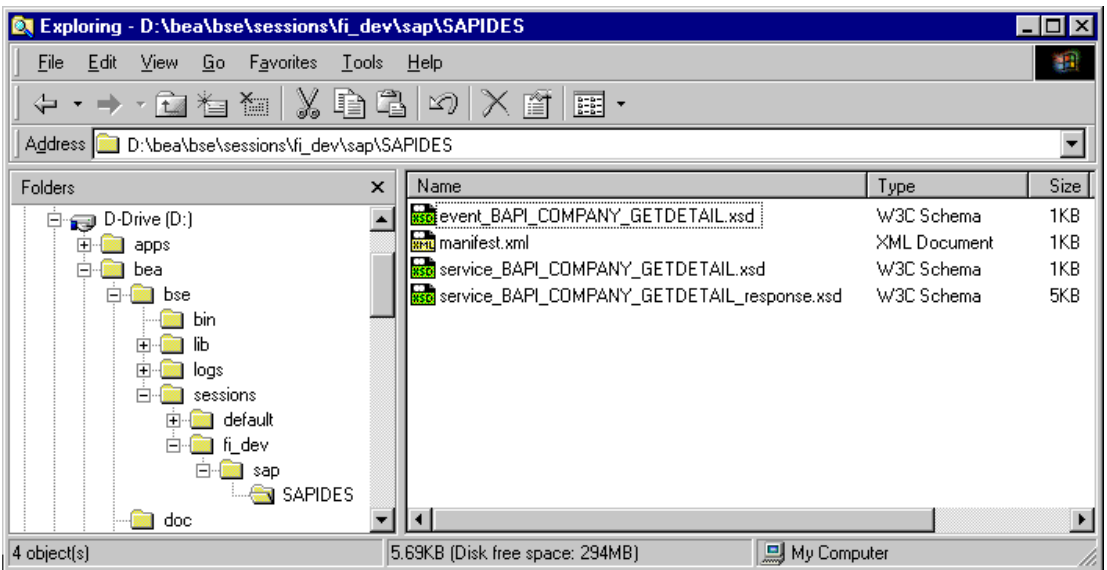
Exploring - D:\bea\bse\sessions\fi_dev\sap\SAPIDES

File Edit View Go Favorites Tools Help

Address D:\bea\bse\sessions\fi_dev\sap\SAPIDES

Folders ×

D-Drive (D:)
apps
bea
bse
bin
lib
logs
sessions
default
fi_dev
sap
SAPIDES
doc

| Name | Type | Size |
|---|---|---|
| event_BAPI_COMPANY_GETDETAIL.xsd | W3C Schema | 1KB |
| manifest.xml | XML Document | 1KB |
| service_BAPI_COMPANY_GETDETAIL.xsd | W3C Schema | 1KB |
| service_BAPI_COMPANY_GETDETAIL_response.xsd | W3C Schema | 5KB |

4 object(s) 5.69KB (Disk free space: 294MB) My Computer